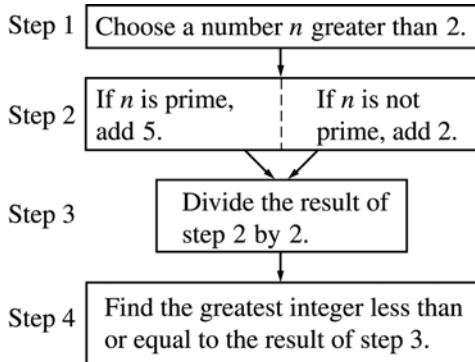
Step 1 Choose a number $n$ greater than 2.

Step 2 If $n$ is prime, add 5. If $n$ is not prime, add 2.

Step 3 Divide the result of step 2 by 2.

Step 4 Find the greatest integer less than or equal to the result of step 3.